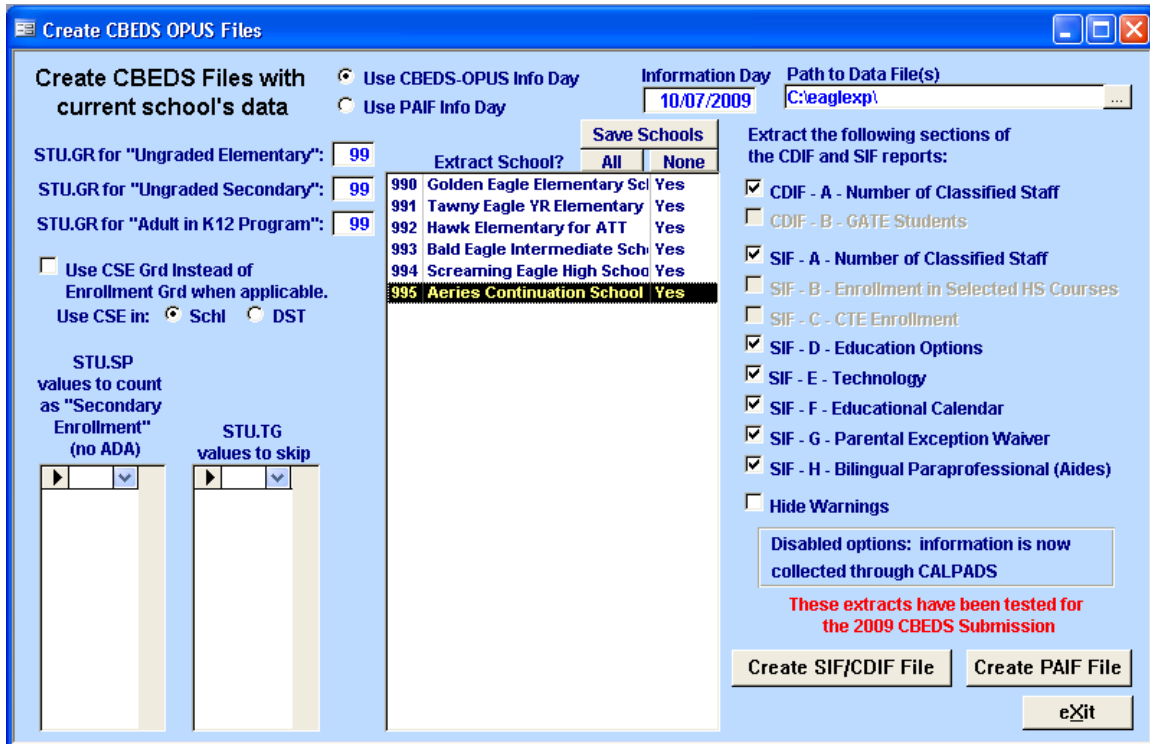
Create CBEDS OPUS Files

Create CBEDS Files with current school's data

Use CBEDS-OPUS Info Day
Use PAIF Info Day

Information Day
10/07/2009

Path to Data File(s)
C:\eaglexp\
...

STU.GR for "Ungraded Elementary": 99
STU.GR for "Ungraded Secondary": 99
STU.GR for "Adult in K12 Program": 99

Use CSE Grd Instead of Enrollment Grd when applicable.
Use CSE in: Schl DST

STU.SP values to count as "Secondary Enrollment" (no ADA)

STU.TG values to skip

Save Schools
Extract School? All None

| | | |
|---|---|---|
| 990 | Golden Eagle Elementary Scl | Yes |
| 991 | Tawny Eagle YR Elementary | Yes |
| 992 | Hawk Elementary for ATT | Yes |
| 993 | Bald Eagle Intermediate Sch | Yes |
| 994 | Screaming Eagle High Schoo | Yes |
| 995 | Aeries Continuation School | Yes |

Extract the following sections of the CDIF and SIF reports:

CDIF - A - Number of Classified Staff
CDIF - B - GATE Students
SIF - A - Number of Classified Staff
SIF - B - Enrollment in Selected HS Courses
SIF - C - CTE Enrollment
SIF - D - Education Options
SIF - E - Technology
SIF - F - Educational Calendar
SIF - G - Parental Exception Waiver
SIF - H - Bilingual Paraprofessional (Aides)
Hide Warnings

Disabled options: information is now collected through CALPADS

These extracts have been tested for the 2009 CBEDS Submission

Create SIF/CDIF File
Create PAIF File
eXit